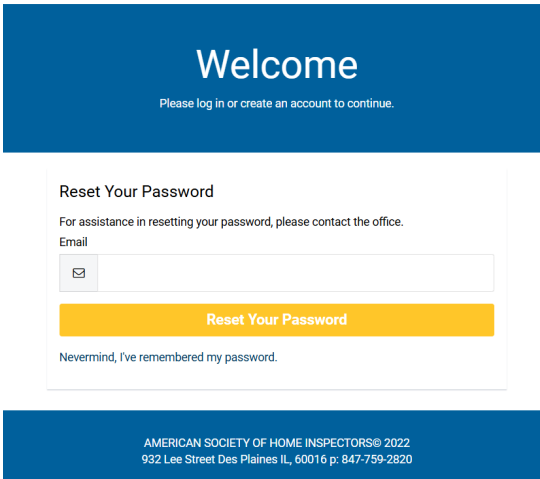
Welcome

Please log in or create an account to continue.

Reset Your Password

For assistance in resetting your password, please contact the office.

Email

Reset Your Password

Nevermind, I've remembered my password.

AMERICAN SOCIETY OF HOME INSPECTORS© 2022
932 Lee Street Des Plaines IL, 60016 p: 847-759-2820